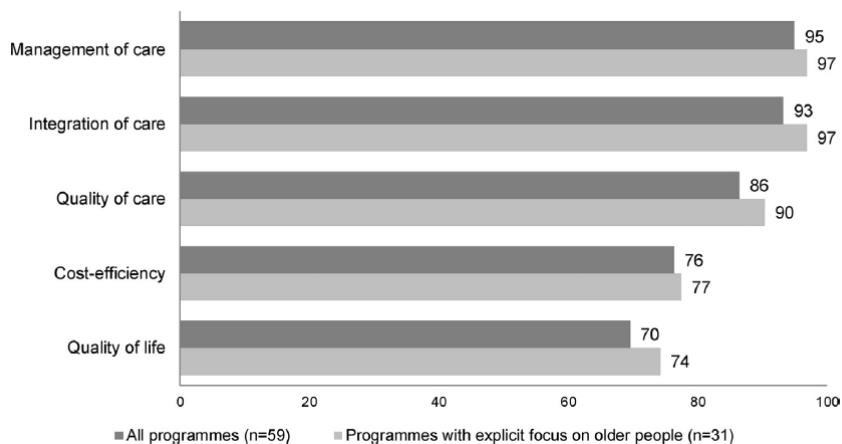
Management of care
95
97

Integration of care
93
97

Quality of care
86
90

Cost-efficiency
76
77

Quality of life
70
74

0 20 40 60 80 100

All programmes (n=59)
Programmes with explicit focus on older people (n=31)